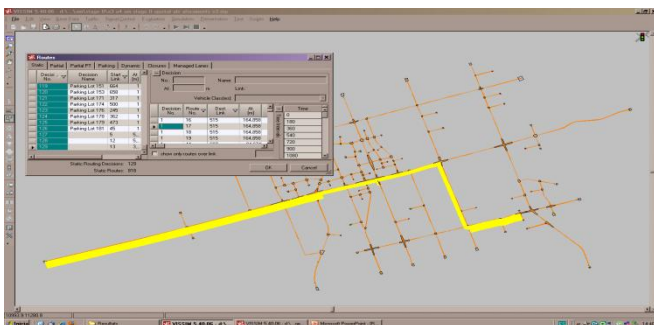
Routes

Static | Partial | Partial PT | Parking | Dynamic | Closures | Managed Lanes

| Decisio No. | Decision Name | Dest Link | At [m] |
|---|---|---|---|
| | Parking Lot 151 | 604 | 1 |
| | Parking Lot 153 | 650 | 1 |
| | Parking Lot 175 | 317 | 1 |
| | Parking Lot 174 | 500 | 1 |
| | Parking Lot 176 | 245 | 1 |
| | Parking Lot 178 | 362 | 1 |
| | Parking Lot 179 | 473 | 1 |
| | Parking Lot 181 | 45 | 1 |

Static Routing Decisions: 128
Static Routes: 919

Decision
No. Name
At m Link

Vehicle Classes:

| Decision No. | Route No. | Dest Link | At [m] |
|---|---|---|---|
| 1 | 16 | 575 | 164.050 |
| 1 | 17 | 575 | 164.050 |
| 1 | 18 | 575 | 164.050 |
| 1 | 19 | 575 | 164.050 |

| Time |
|---|
| 0 |
| 180 |
| 360 |
| 540 |
| 720 |
| 900 |
| 1080 |

show only routes over link

OK Cancel

VISSIM Microsoft PowerPoint